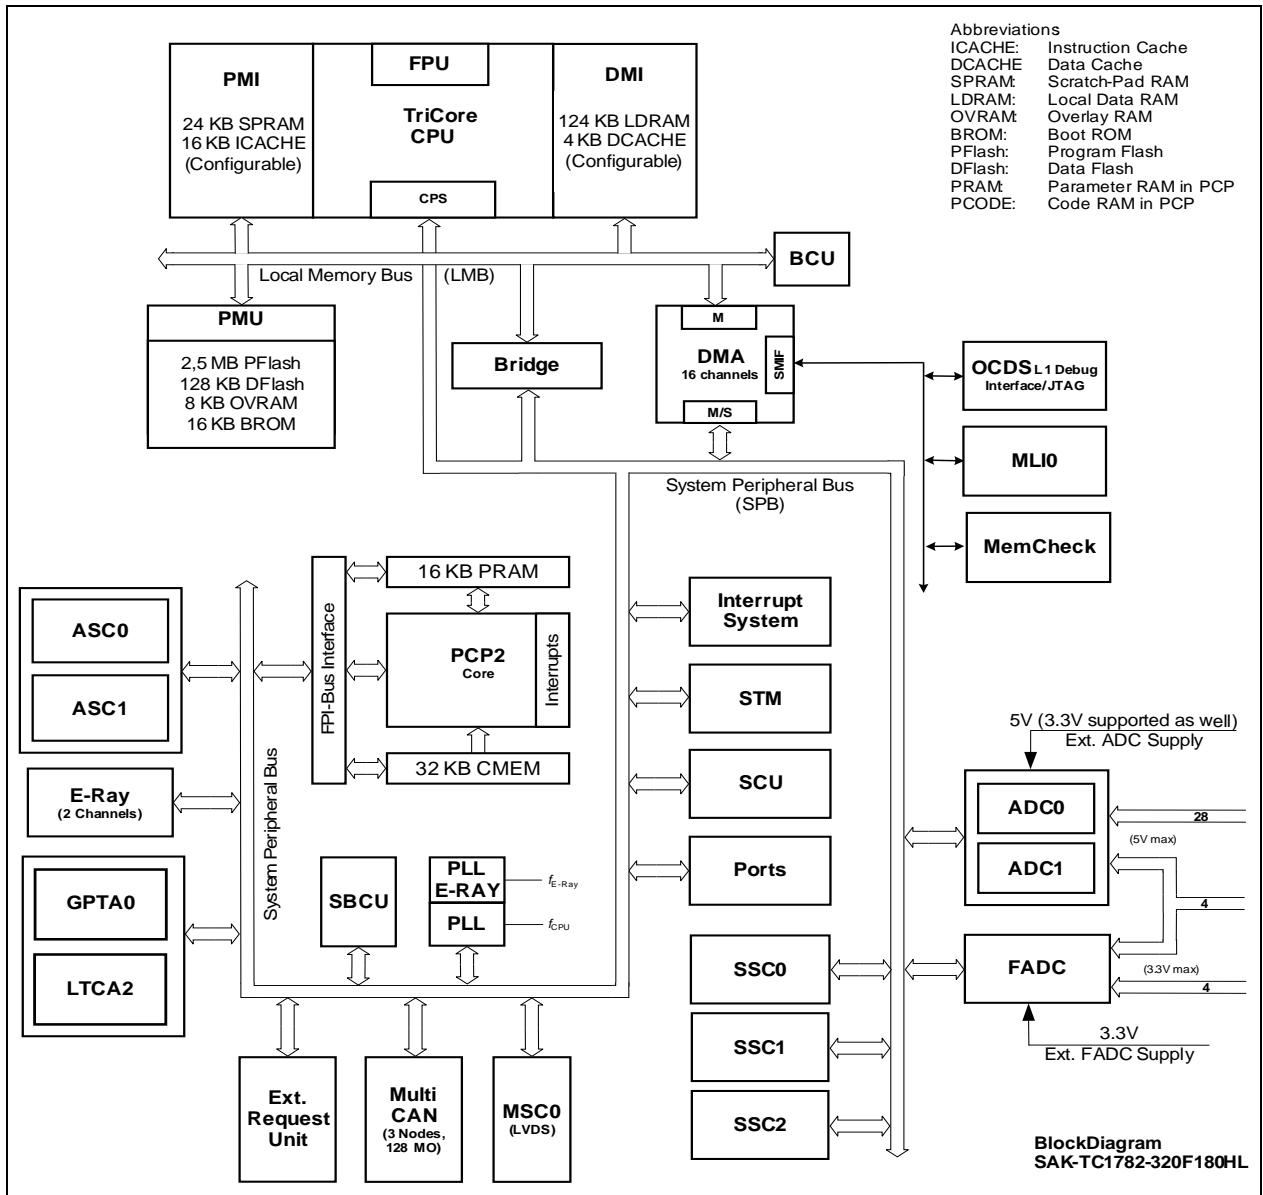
Abbreviations
ICACHE: Instruction Cache
DCACHE Data Cache
SPRAM: Scratch-Pad RAM
LDRAM: Local Data RAM
OVRAM: Overlay RAM
BROM: Boot ROM
PFlash: Program Flash
DFlash: Data Flash
PRAM: Parameter RAM in PCP
PCODE: Code RAM in PCP

PMI
24 KB SPRAM
16 KB ICACHE
(Configurable)

FPU
TriCore
CPU
CPS

DMI
124 KB LDRAM
4 KB DCACHE
(Configurable)

BCU

Local Memory Bus (LMB)

PMU
2,5 MB PFlash
128 KB DFlash
8 KB OVRAM
16 KB BROM

Bridge

M
DMA
16 channels
SMIF
M/S

OCDS L1 Debug
Interface/JTAG

MLI0

MemCheck

System Peripheral Bus
(SPB)

16 KB PRAM
FPI-Bus Interface
PCP2
Core
Interrupts
32 KB CMEM

Interrupt System

STM

SCU

Ports

ASC0
ASC1

E-Ray
(2 Channels)

GPTA0
LTCA2

System Peripheral Bus

SBCU

PLL
E-RAY
$f_{E-Ray}$
PLL
$f_{CPU}$

5V (3.3V supported as well)
Ext. ADC Supply

ADC0
ADC1
28
(5V max)
4

FADC
(3.3V max)
4
3.3V
Ext. FADC Supply

SSC0
SSC1
SSC2

Ext.
Request
Unit

Multi
CAN
(3 Nodes,
128 MO)

MSC0
(LVDS)

BlockDiagram
SAK-TC1782-320F180HL